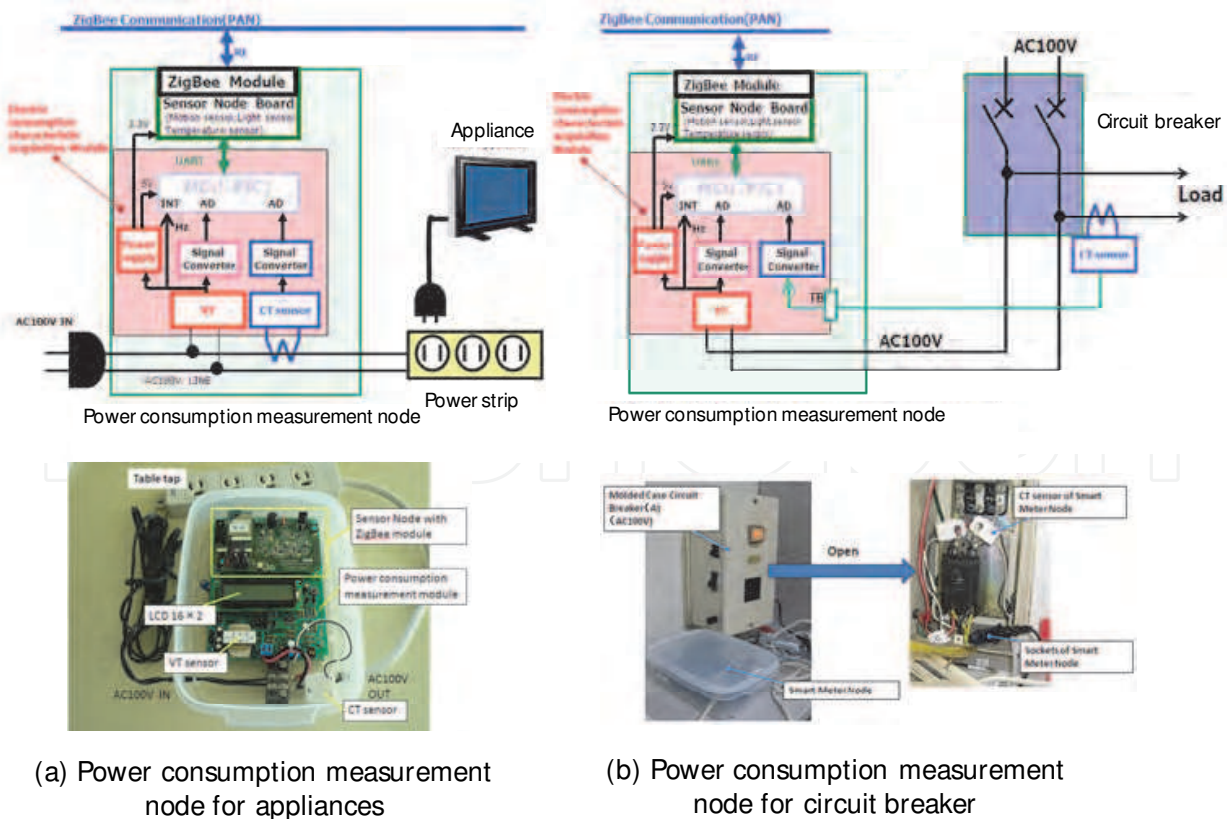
ZigBee Communication(PAN)

RF

ZigBee Module

Sensor Node Board

(Motion sensor, Light sensor, Temperature sensor)

Electric consumption characteristic acquisition Module

3.3V

UART

5V

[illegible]

INT

AD

AD

Hz

Power supply

Signal Converter

Signal Converter

VT

CT sensor

Appliance

AC100V IN

AC100V LINE

Power strip

Power consumption measurement node

ZigBee Communication(PAN)

RF

ZigBee Module

Sensor Node Board

(Motion sensor, Light sensor, Temperature sensor)

Electric consumption characteristic acquisition Module

3.3V

UART

5V

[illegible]

INT

AD

AD

Hz

Power supply

Signal Converter

Signal Converter

VT

TB

AC100V

Circuit breaker

Load

CT sensor

AC100V

Power consumption measurement node

Table tap

Sensor Node with ZigBee module

Power consumption measurement module

LCD 16 × 2

VT sensor

AC100V IN

AC100V OUT

CT sensor

Molded Case Circuit Breaker(4) (AC100V)

Open

CT sensor of Smart Meter Node

Sockets of Smart Meter Node

Smart Meter Node

(a) Power consumption measurement node for appliances

(b) Power consumption measurement node for circuit breaker